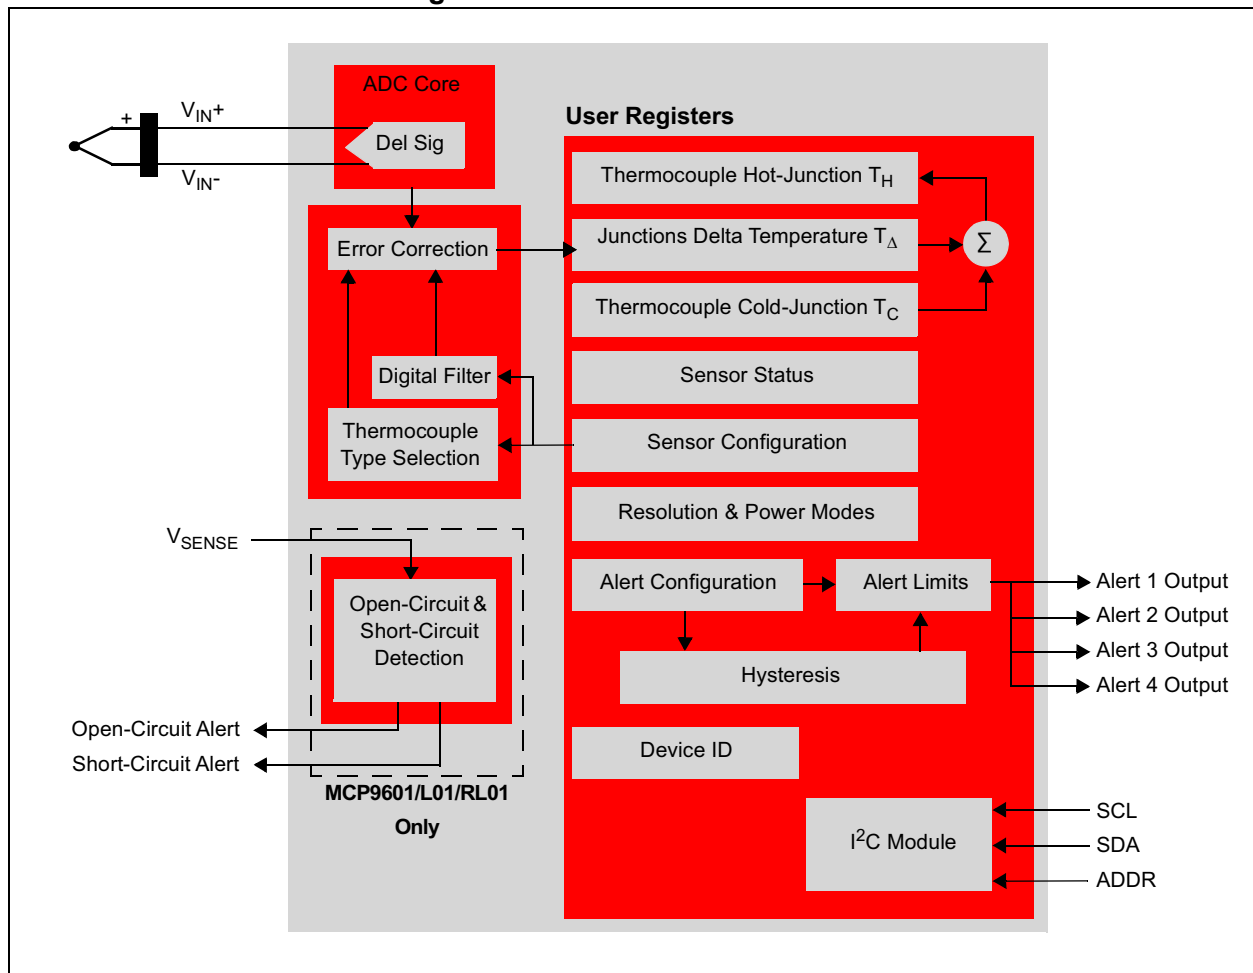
+
$V_{IN}+$
$V_{IN}-$
ADC Core
Del Sig
Error Correction
Digital Filter
Thermocouple Type Selection
User Registers
Thermocouple Hot-Junction $T_H$
Junctions Delta Temperature $T_\Delta$
$\Sigma$
Thermocouple Cold-Junction $T_C$
Sensor Status
Sensor Configuration
Resolution & Power Modes
Alert Configuration
Alert Limits
Alert 1 Output
Alert 2 Output
Alert 3 Output
Alert 4 Output
Hysteresis
Device ID
$V_{SENSE}$
Open-Circuit & Short-Circuit Detection
Open-Circuit Alert
Short-Circuit Alert
MCP9601/L01/RL01 Only
$I^2C$ Module
SCL
SDA
ADDR